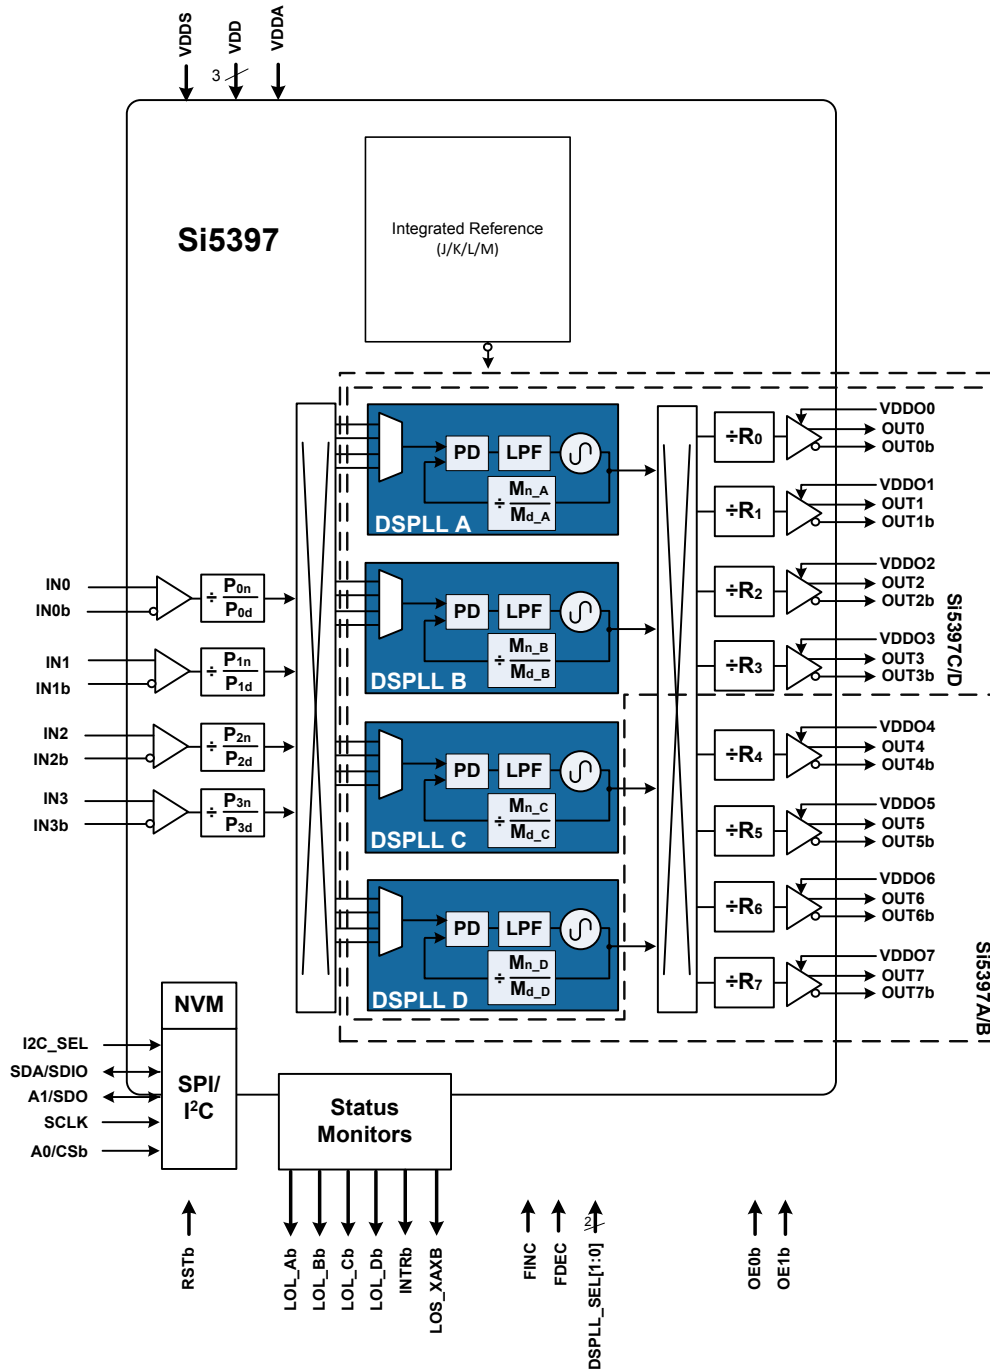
VDDS VDD VDDA
3

Si5397

Integrated Reference
(J/K/L/M)

IN0
IN0b
IN1
IN1b
IN2
IN2b
IN3
IN3b

÷ $\frac{P_{0n}}{P_{0d}}$
÷ $\frac{P_{1n}}{P_{1d}}$
÷ $\frac{P_{2n}}{P_{2d}}$
÷ $\frac{P_{3n}}{P_{3d}}$

PD LPF
÷ $\frac{M_{n\_A}}{M_{d\_A}}$
DSPLL A

PD LPF
÷ $\frac{M_{n\_B}}{M_{d\_B}}$
DSPLL B

PD LPF
÷ $\frac{M_{n\_C}}{M_{d\_C}}$
DSPLL C

PD LPF
÷ $\frac{M_{n\_D}}{M_{d\_D}}$
DSPLL D

÷$R_0$
÷$R_1$
÷$R_2$
÷$R_3$
÷$R_4$
÷$R_5$
÷$R_6$
÷$R_7$

VDDO0
OUT0
OUT0b
VDDO1
OUT1
OUT1b
VDDO2
OUT2
OUT2b
VDDO3
OUT3
OUT3b
VDDO4
OUT4
OUT4b
VDDO5
OUT5
OUT5b
VDDO6
OUT6
OUT6b
VDDO7
OUT7
OUT7b

Si5397C/D
Si5397A/B

NVM
SPI/
I$^2$C

I2C_SEL
SDA/SDIO
A1/SDO
SCLK
A0/CSb

Status
Monitors

RSTb
LOL_Ab
LOL_Bb
LOL_Cb
LOL_Db
INTRb
LOS_XAXB
FINC
FDEC
2
DSPLL_SEL[1:0]
OE0b
OE1b